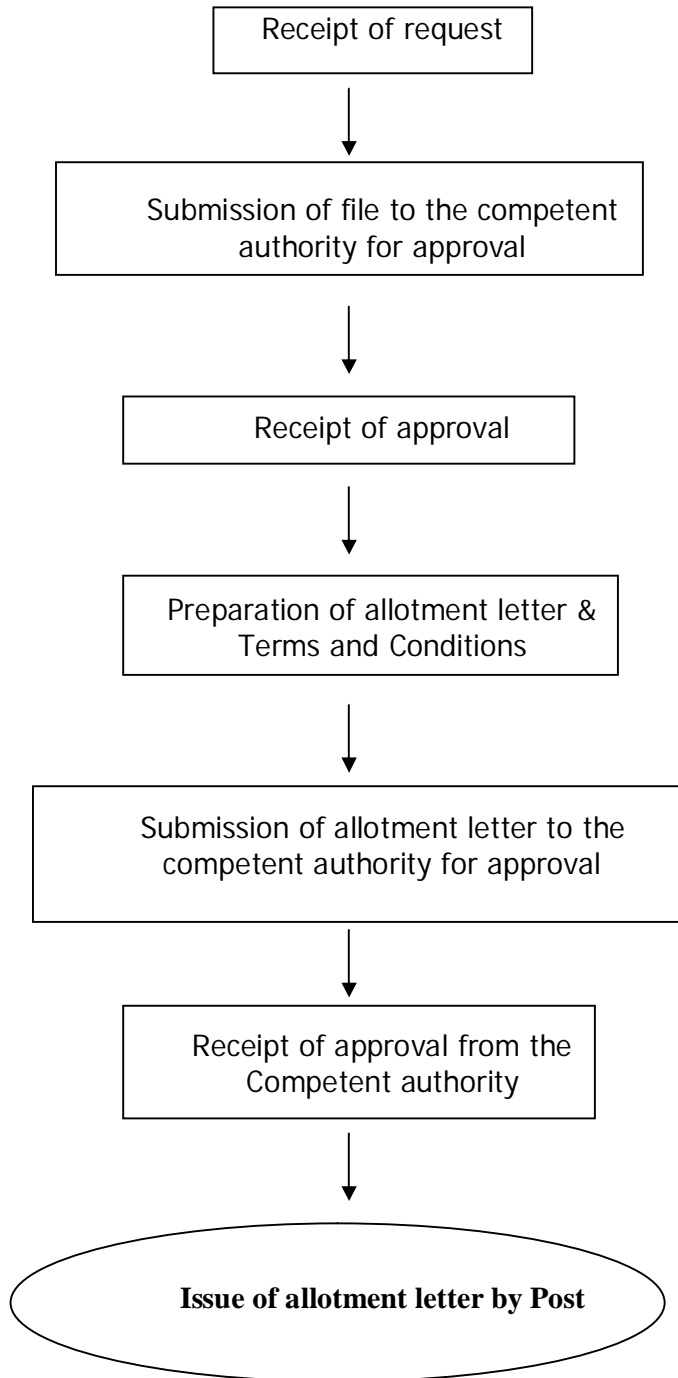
Receipt of request

Submission of file to the competent authority for approval

Receipt of approval

Preparation of allotment letter & Terms and Conditions

Submission of allotment letter to the competent authority for approval

Receipt of approval from the Competent authority

**Issue of allotment letter by Post**